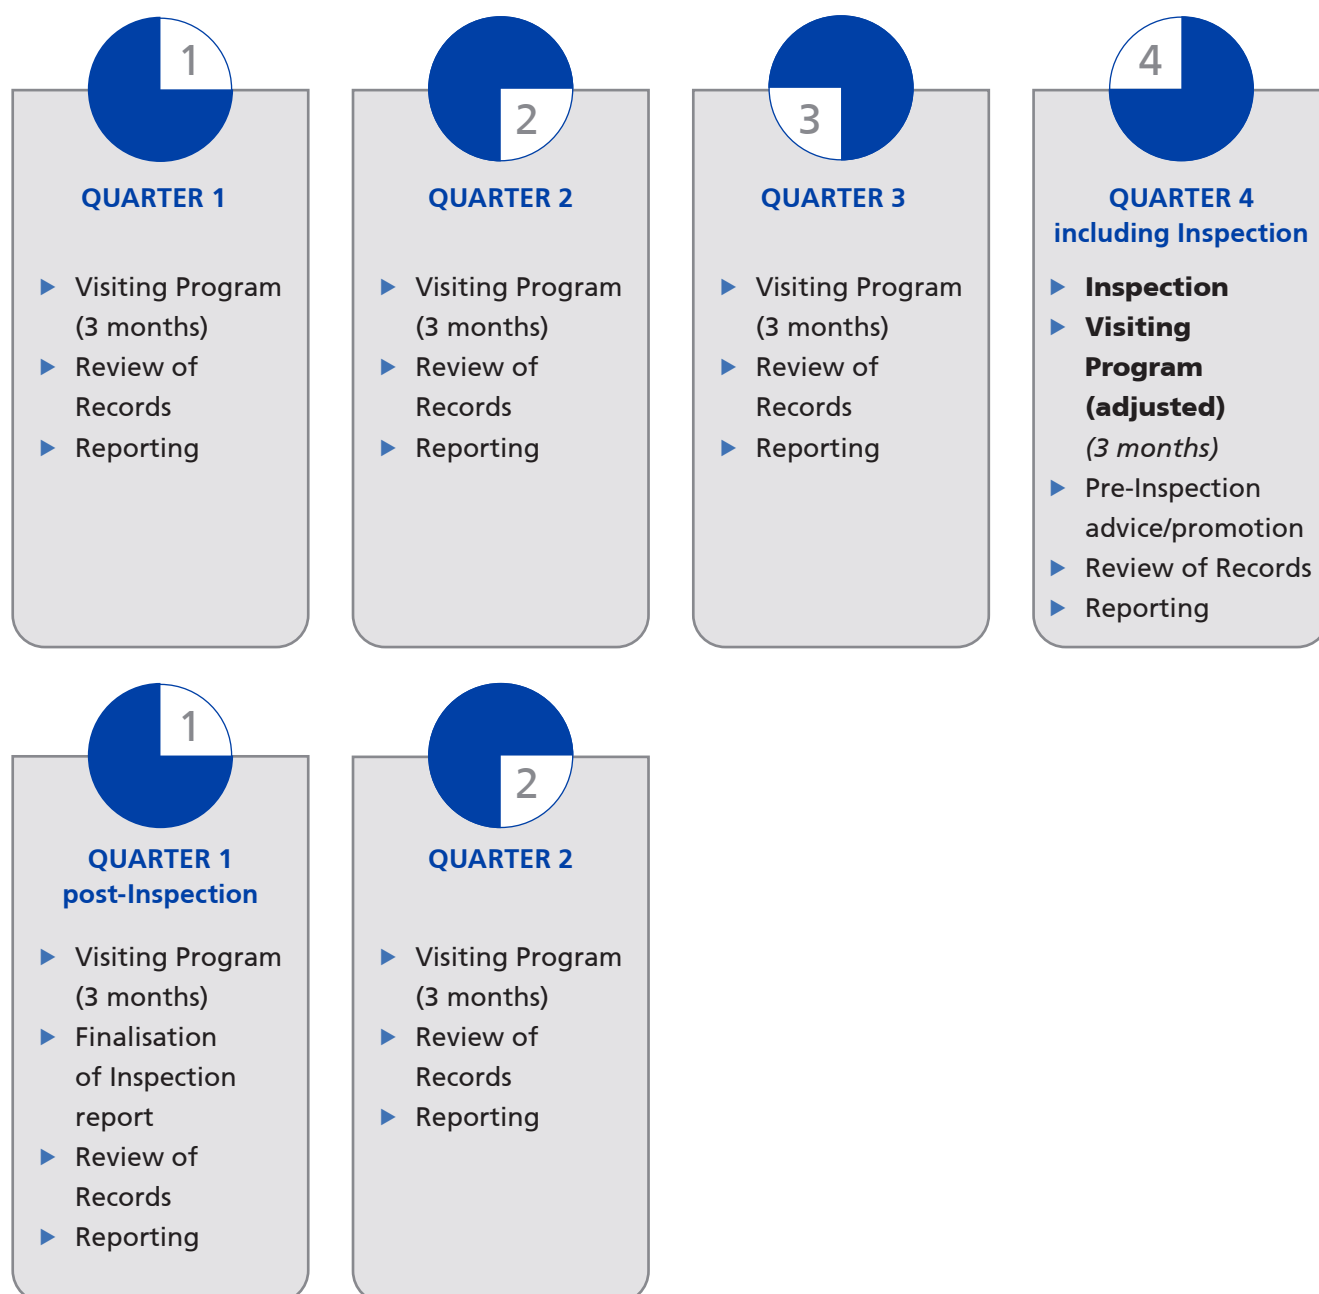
1

QUARTER 1

- Visiting Program (3 months)
- Review of Records
- Reporting

2

QUARTER 2

- Visiting Program (3 months)
- Review of Records
- Reporting

3

QUARTER 3

- Visiting Program (3 months)
- Review of Records
- Reporting

4

QUARTER 4 including Inspection

- **Inspection**
- **Visiting Program (adjusted)** *(3 months)*
- Pre-Inspection advice/promotion
- Review of Records
- Reporting

1

QUARTER 1 post-Inspection

- Visiting Program (3 months)
- Finalisation of Inspection report
- Review of Records
- Reporting

2

QUARTER 2

- Visiting Program (3 months)
- Review of Records
- Reporting